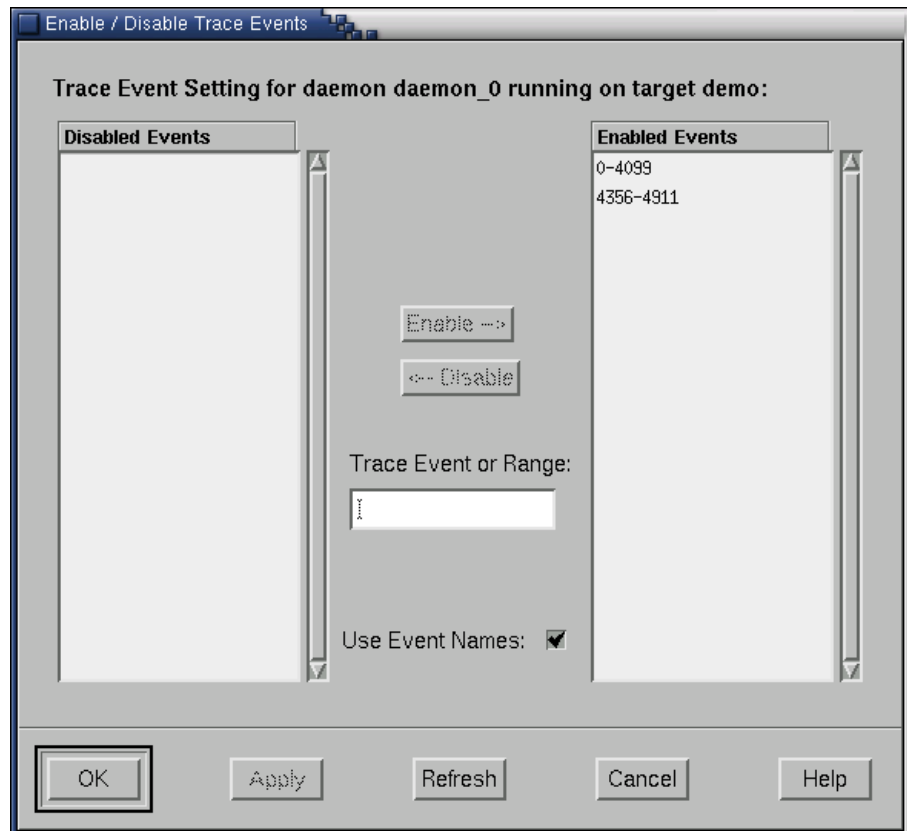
Enable / Disable Trace Events

Trace Event Setting for daemon daemon_0 running on target demo:

Disabled Events

Enabled Events

0-4099

4356-4911

Enable -->

<-- Disable

Trace Event or Range:

Use Event Names:

OK

Apply

Refresh

Cancel

Help